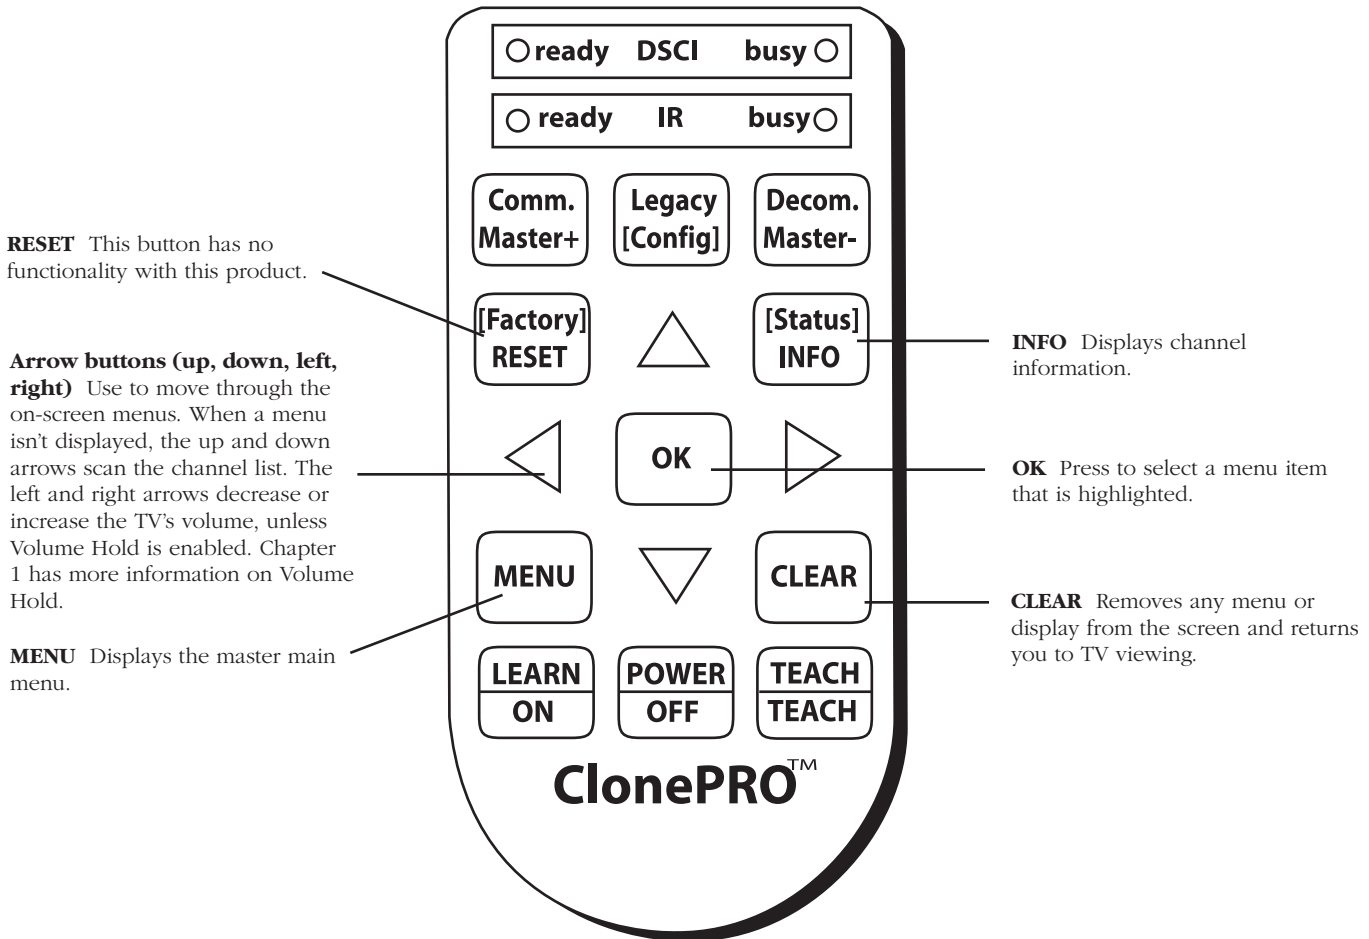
ready DSCI busy

ready IR busy

Comm. Master+

Legacy [Config]

Decom. Master-

RESET This button has no functionality with this product.

[Factory] RESET

[Status] INFO

INFO Displays channel information.

Arrow buttons (up, down, left, right) Use to move through the on-screen menus. When a menu isn't displayed, the up and down arrows scan the channel list. The left and right arrows decrease or increase the TV's volume, unless Volume Hold is enabled. Chapter 1 has more information on Volume Hold.

OK

OK Press to select a menu item that is highlighted.

MENU

CLEAR

CLEAR Removes any menu or display from the screen and returns you to TV viewing.

MENU Displays the master main menu.

LEARN ON

POWER OFF

TEACH TEACH

ClonePRO™